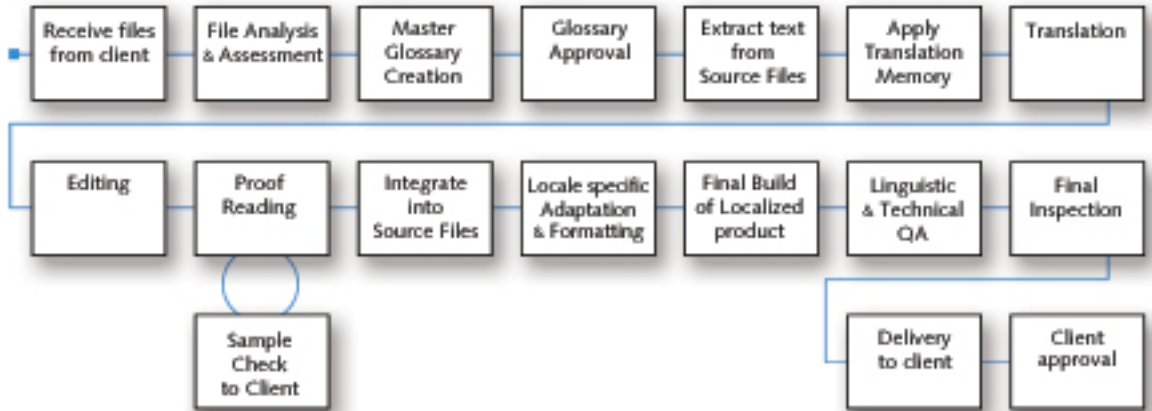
Receive files from client

File Analysis & Assessment

Master Glossary Creation

Glossary Approval

Extract text from Source Files

Apply Translation Memory

Translation

Editing

Proof Reading

Integrate into Source Files

Locale specific Adaptation & Formatting

Final Build of Localized product

Linguistic & Technical QA

Final Inspection

Sample Check to Client

Delivery to client

Client approval